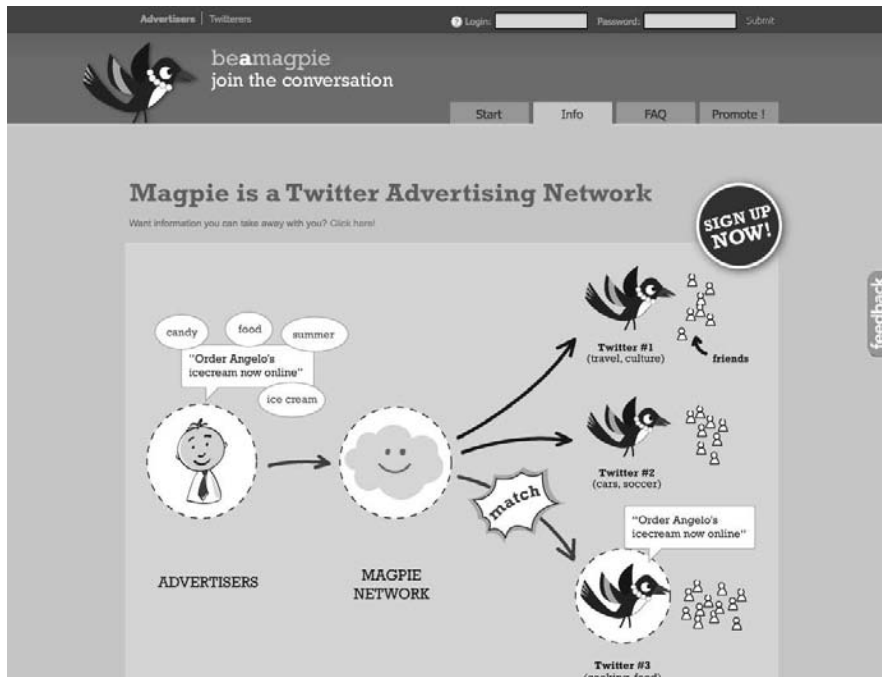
Advertisers | Twitterers

Login: Password: Submit

beamagpie
join the conversation

Start Info FAQ Promote !

Magpie is a Twitter Advertising Network

Want information you can take away with you? Click here!

SIGN UP NOW!

feedback

candy food summer

"Order Angelo's icecream now online"

ice cream

ADVERTISERS

MAGPIE NETWORK

match

Twitter #1
(travel, culture)

friends

Twitter #2
(cars, soccer)

"Order Angelo's icecream now online"

Twitter #3
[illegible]